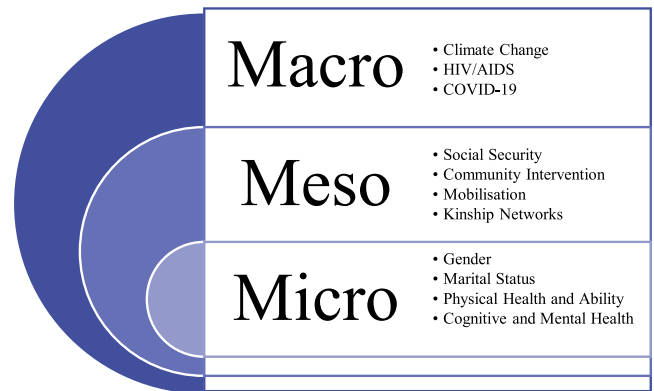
Macro
- Climate Change
- HIV/AIDS
- COVID-19

Meso
- Social Security
- Community Intervention
- Mobilisation
- Kinship Networks

Micro
- Gender
- Marital Status
- Physical Health and Ability
- Cognitive and Mental Health